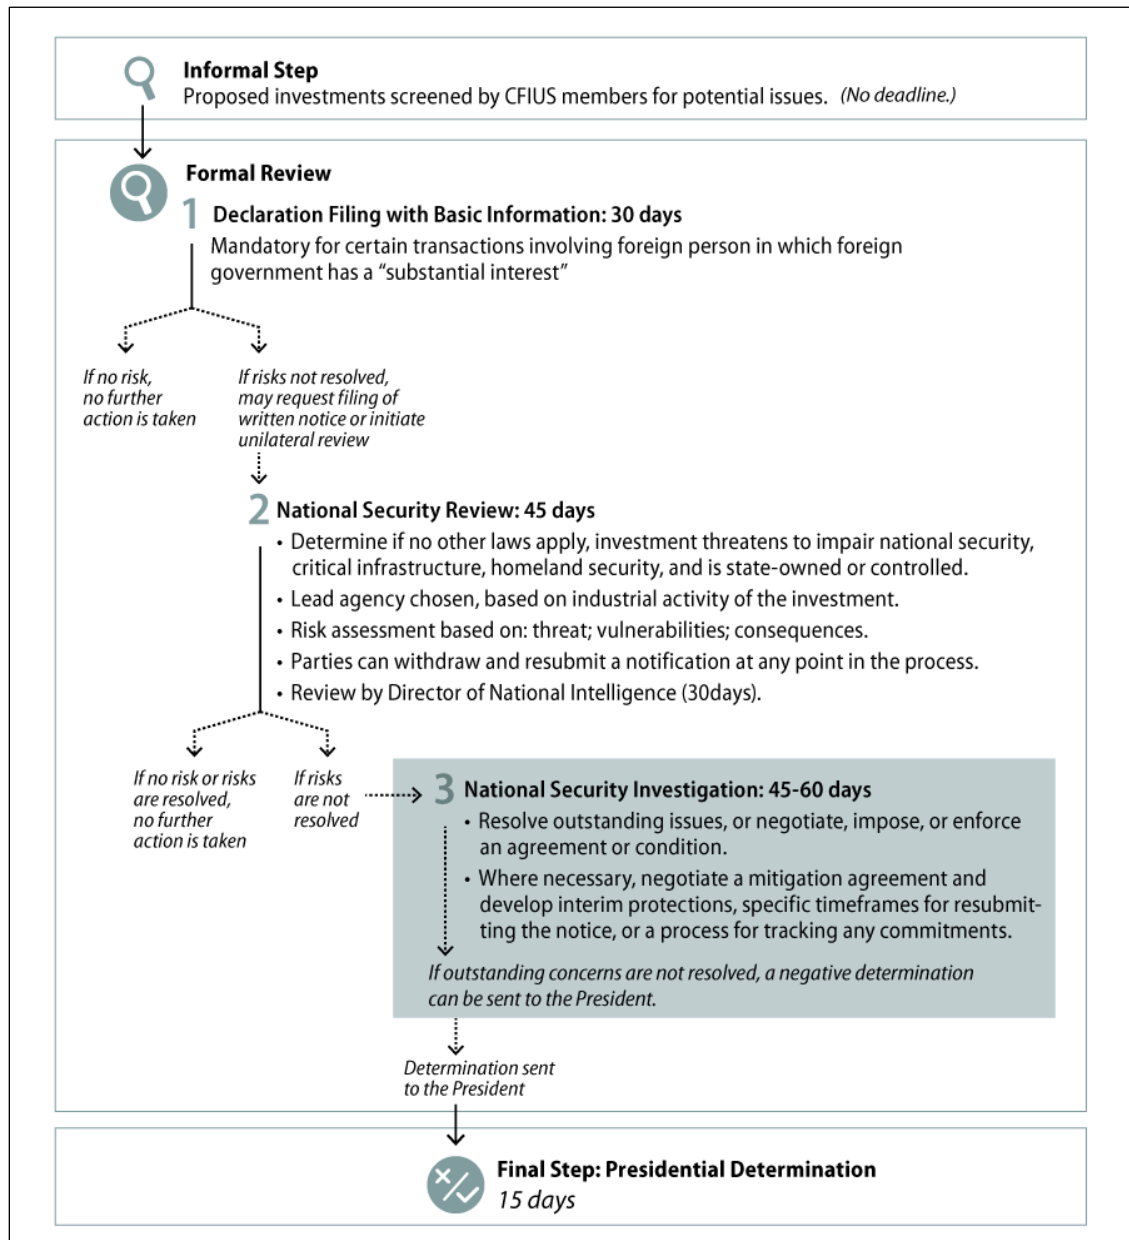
Informal Step
Proposed investments screened by CFIUS members for potential issues. (No deadline.)

Formal Review

1 Declaration Filing with Basic Information: 30 days
Mandatory for certain transactions involving foreign person in which foreign government has a "substantial interest"

If no risk, no further action is taken

If risks not resolved, may request filing of written notice or initiate unilateral review

2 National Security Review: 45 days
• Determine if no other laws apply, investment threatens to impair national security, critical infrastructure, homeland security, and is state-owned or controlled.
• Lead agency chosen, based on industrial activity of the investment.
• Risk assessment based on: threat; vulnerabilities; consequences.
• Parties can withdraw and resubmit a notification at any point in the process.
• Review by Director of National Intelligence (30days).

If no risk or risks are resolved, no further action is taken

If risks are not resolved

3 National Security Investigation: 45-60 days
• Resolve outstanding issues, or negotiate, impose, or enforce an agreement or condition.
• Where necessary, negotiate a mitigation agreement and develop interim protections, specific timeframes for resubmitting the notice, or a process for tracking any commitments.
If outstanding concerns are not resolved, a negative determination can be sent to the President.

Determination sent to the President

Final Step: Presidential Determination
15 days